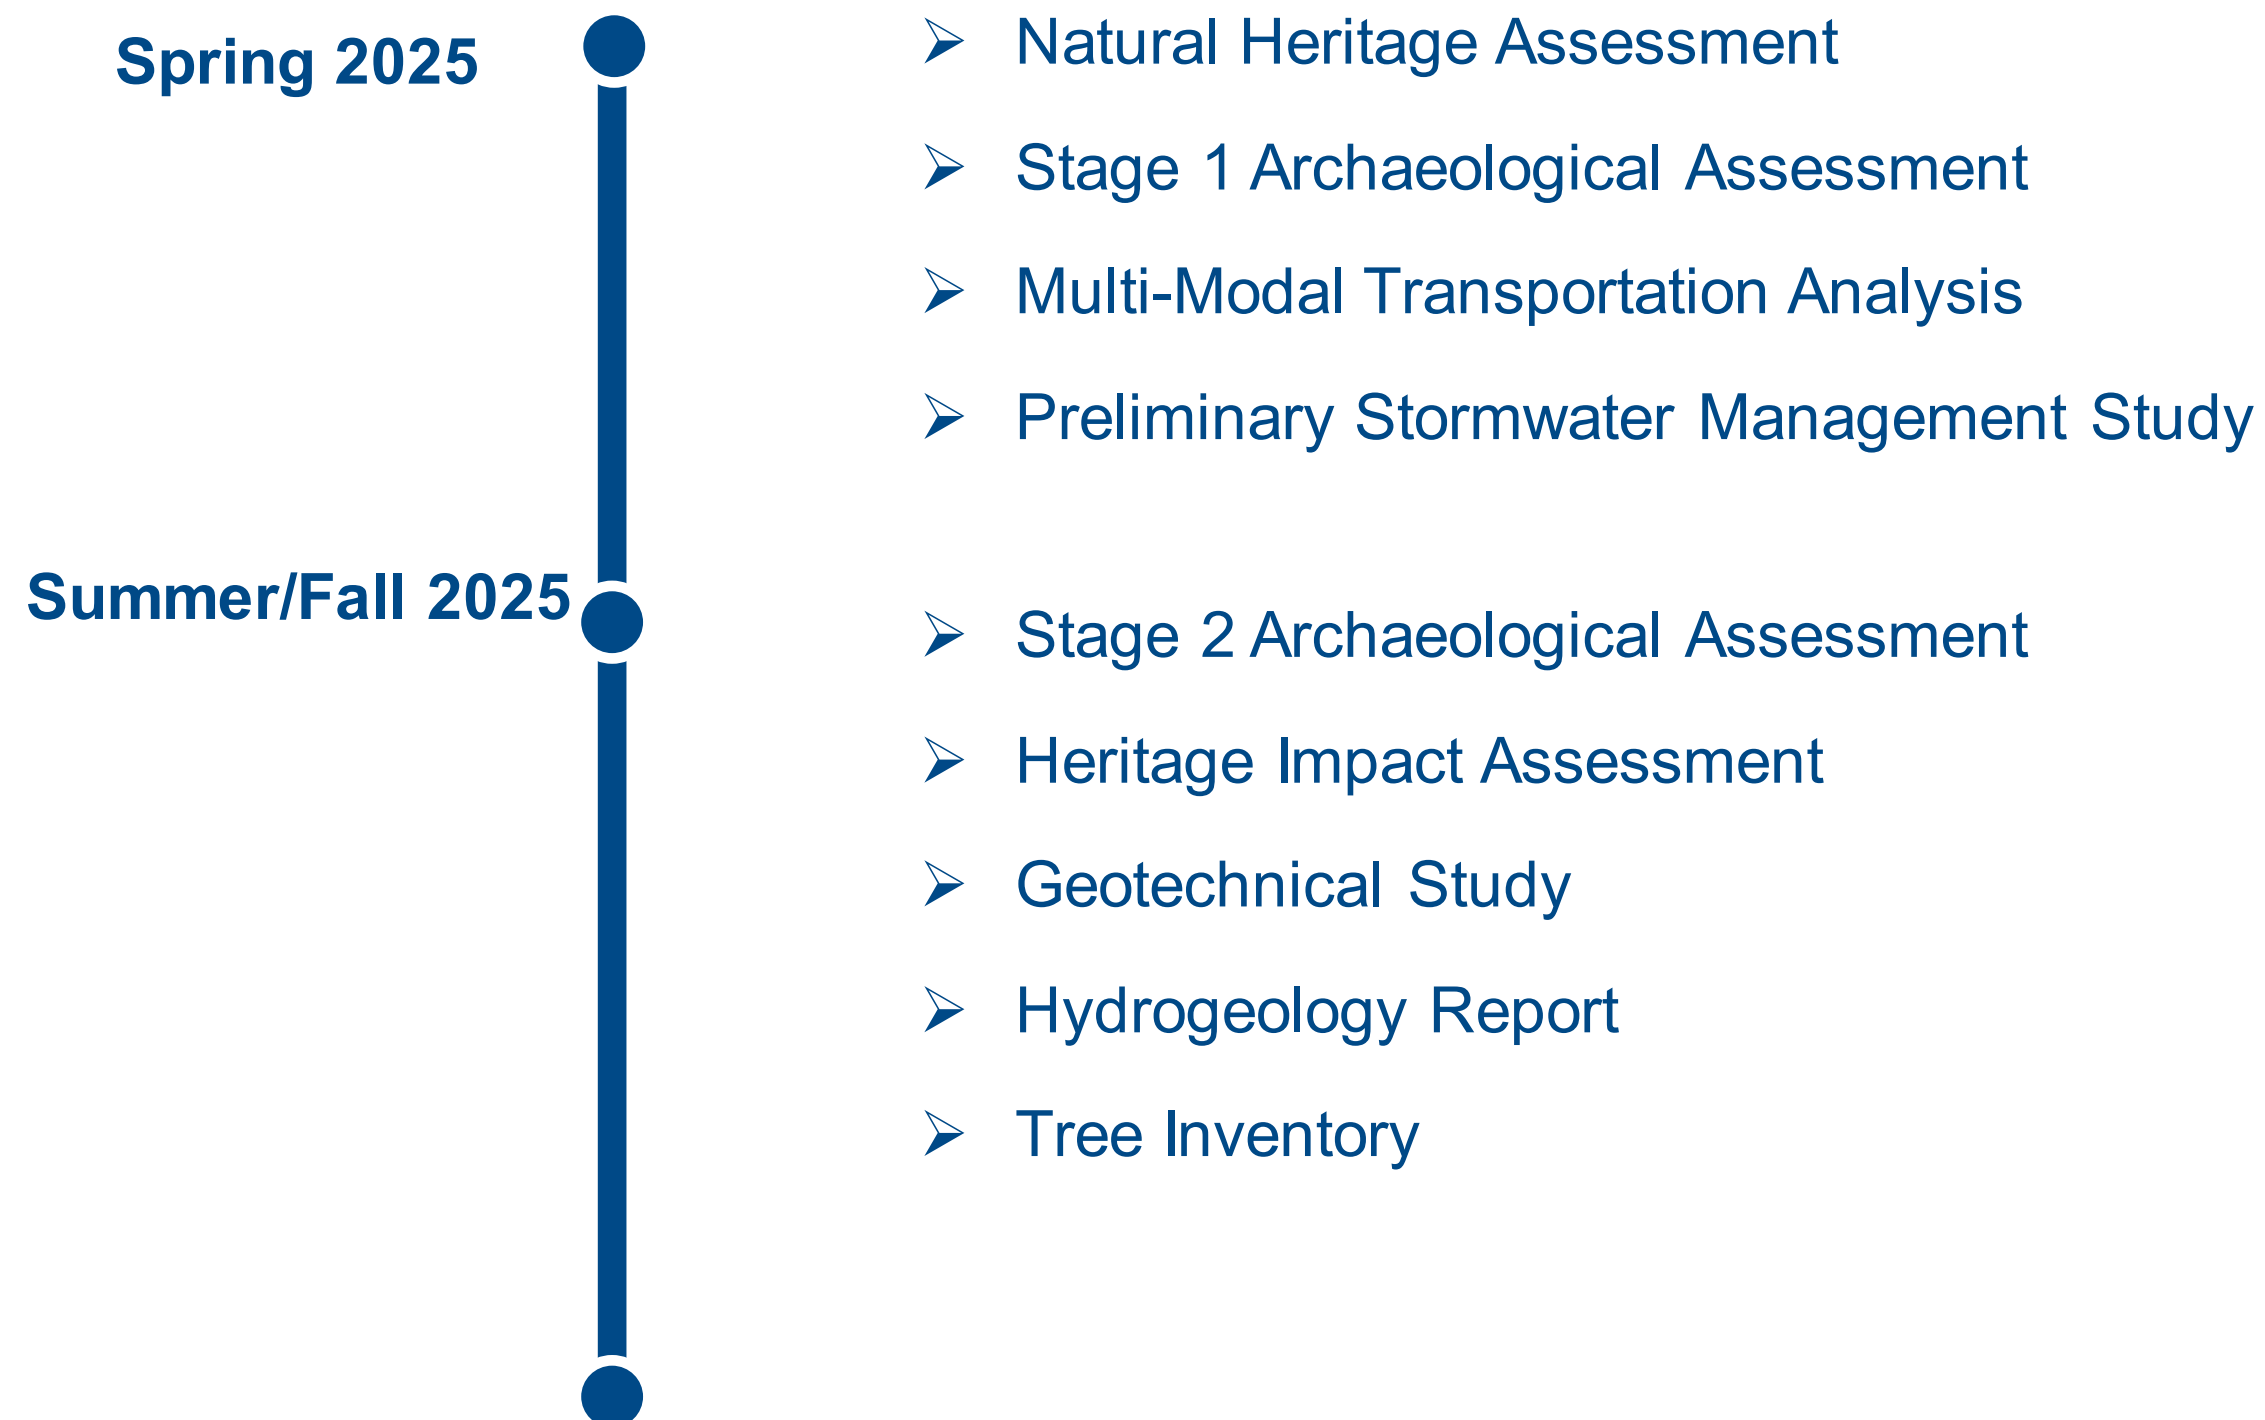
Spring 2025

- Natural Heritage Assessment
- Stage 1 Archaeological Assessment
- Multi-Modal Transportation Analysis
- Preliminary Stormwater Management Study

Summer/Fall 2025

- Stage 2 Archaeological Assessment
- Heritage Impact Assessment
- Geotechnical Study
- Hydrogeology Report
- Tree Inventory